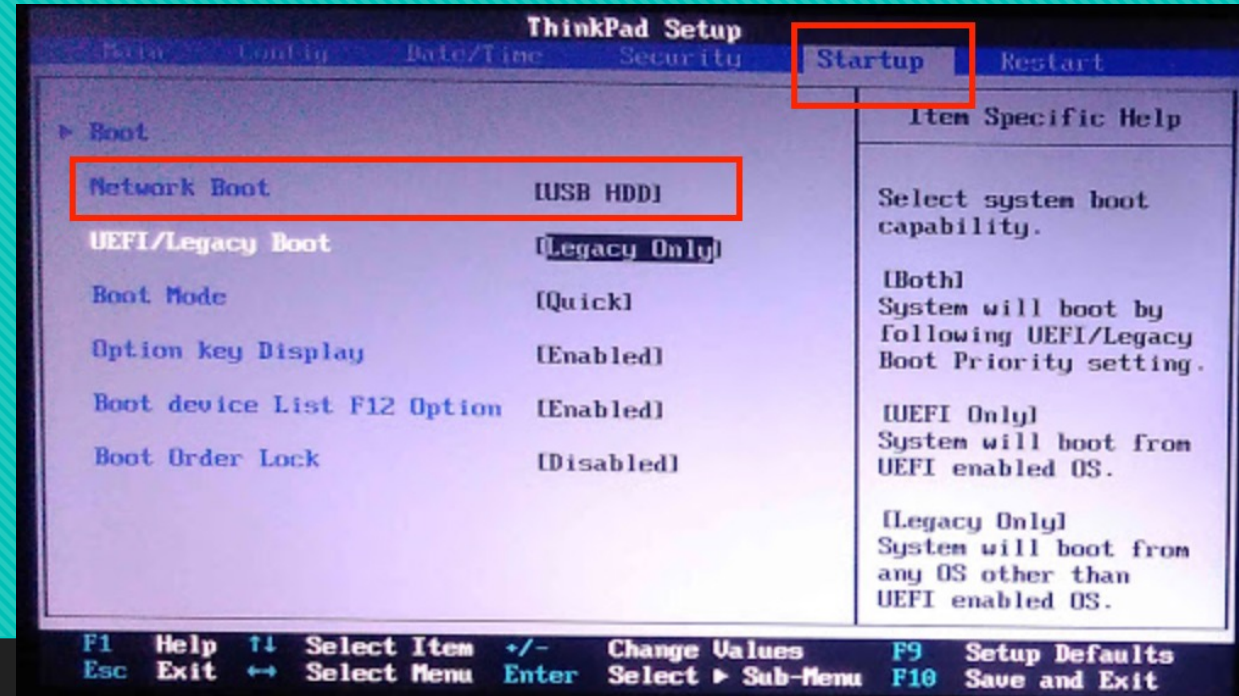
ThinkPad Setup

Main Config Date/Time Security Startup Restart

▶ Boot

Network Boot [USB HDD]

UEFI/Legacy Boot [Legacy Only]

Boot Mode [Quick]

Option key Display [Enabled]

Boot device List F12 Option [Enabled]

Boot Order Lock [Disabled]

Item Specific Help

Select system boot capability.

[Both]
System will boot by following UEFI/Legacy Boot Priority setting.

[UEFI Only]
System will boot from UEFI enabled OS.

[Legacy Only]
System will boot from any OS other than UEFI enabled OS.

F1 Help ↑↓ Select Item +/- Change Values F9 Setup Defaults
Esc Exit ↔ Select Menu Enter Select ▶ Sub-Menu F10 Save and Exit